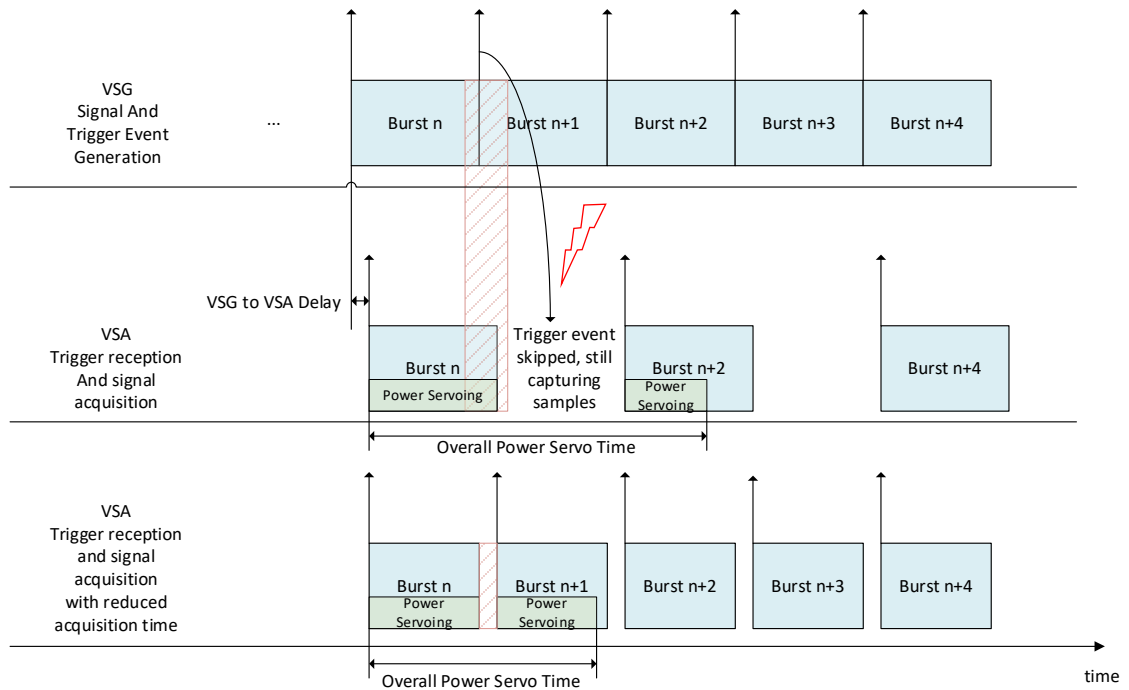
VSG
Signal And
Trigger Event
Generation

...

Burst n
Burst n+1
Burst n+2
Burst n+3
Burst n+4

VSG to VSA Delay

VSA
Trigger reception
And signal
acquisition

Burst n
Power Servoing

Trigger event skipped, still capturing samples

Burst n+2
Power Servoing

Burst n+4

Overall Power Servo Time

VSA
Trigger reception
and signal
acquisition
with reduced
acquisition time

Burst n
Power Servoing
Burst n+1
Power Servoing
Burst n+2
Burst n+3
Burst n+4

Overall Power Servo Time

time